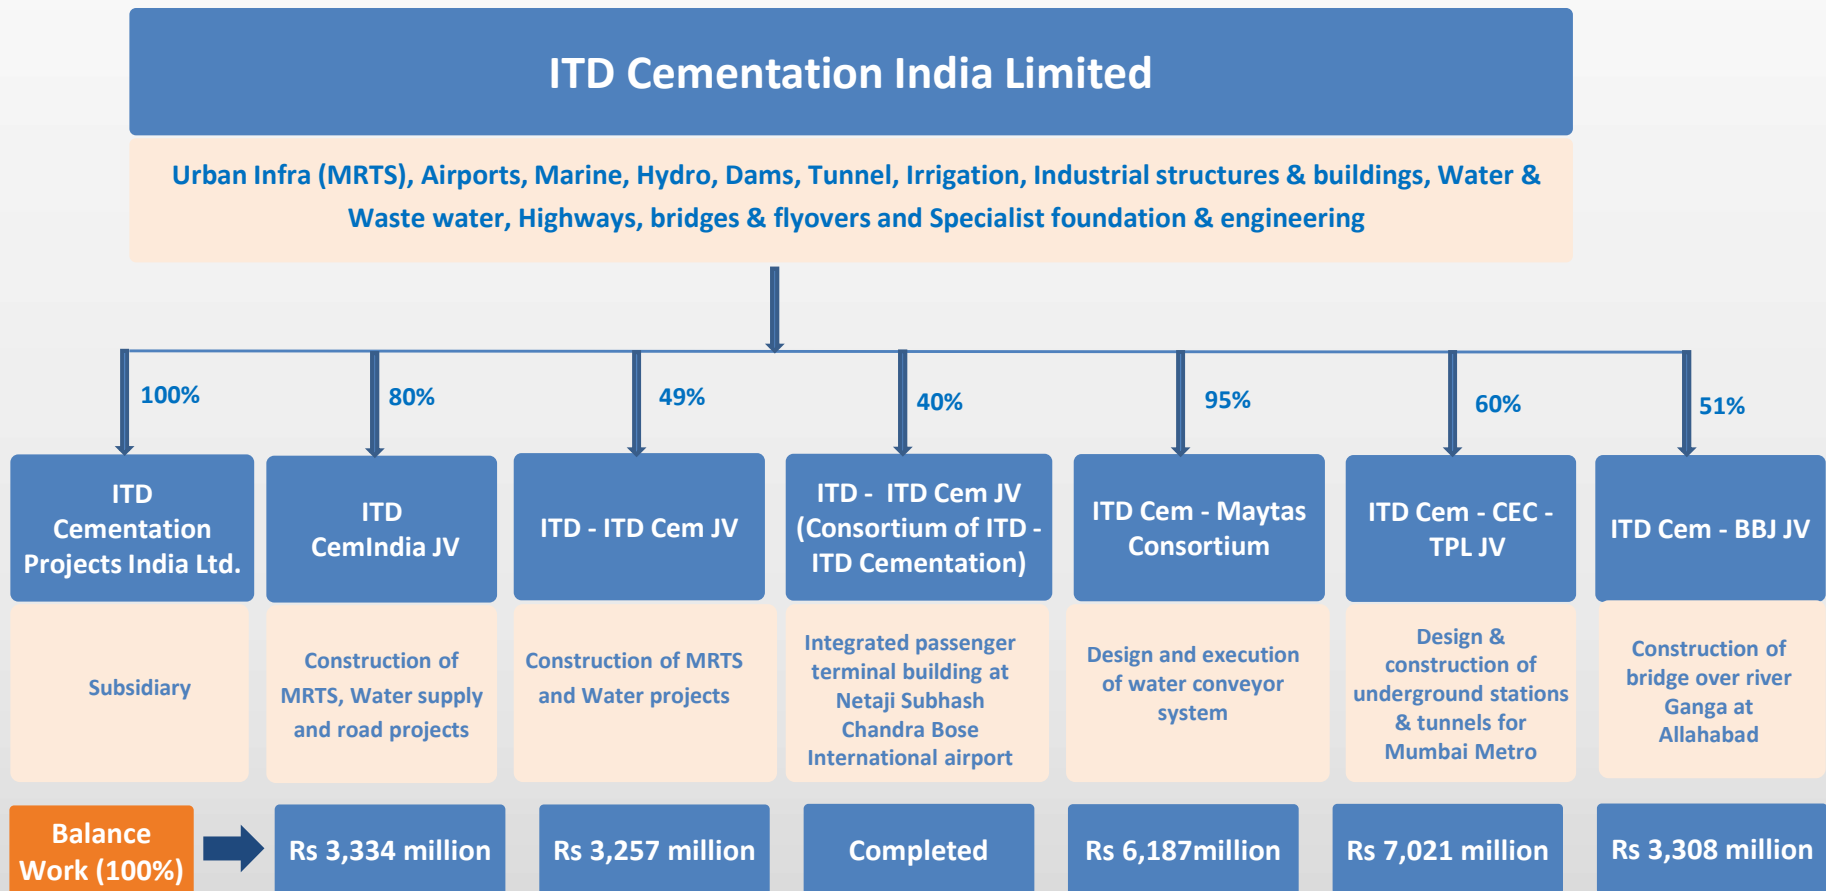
ITD Cementation India Limited

Urban Infra (MRTS), Airports, Marine, Hydro, Dams, Tunnel, Irrigation, Industrial structures & buildings, Water & Waste water, Highways, bridges & flyovers and Specialist foundation & engineering

100%

80%

49%

40%

95%

60%

51%

ITD Cementation Projects India Ltd.

Subsidiary

ITD CemIndia JV

Construction of MRTS, Water supply and road projects

ITD - ITD Cem JV

Construction of MRTS and Water projects

ITD - ITD Cem JV (Consortium of ITD - ITD Cementation)

Integrated passenger terminal building at Netaji Subhash Chandra Bose International airport

ITD Cem - Maytas Consortium

Design and execution of water conveyor system

ITD Cem - CEC - TPL JV

Design & construction of underground stations & tunnels for Mumbai Metro

ITD Cem - BBJ JV

Construction of bridge over river Ganga at Allahabad

Balance Work (100%)

Rs 3,334 million

Rs 3,257 million

Completed

Rs 6,187million

Rs 7,021 million

Rs 3,308 million